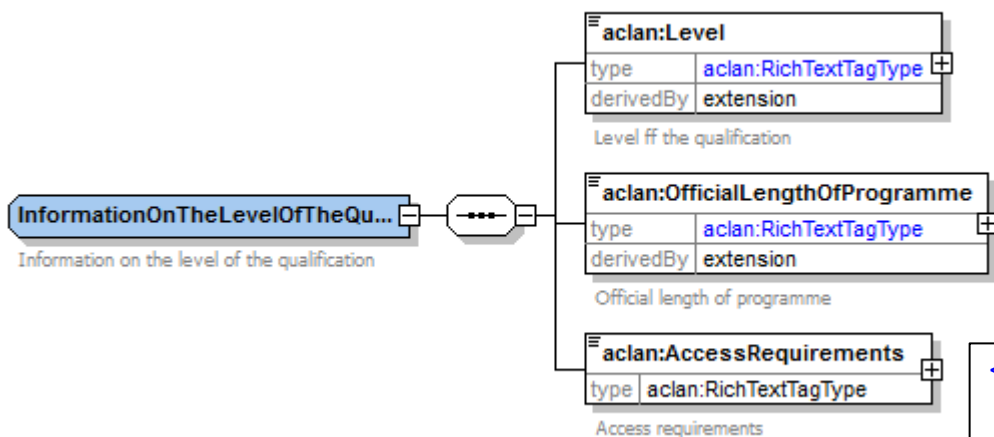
aclan:Level

| type | aclan:RichTextTagType |
|---|---|
| derivedBy | extension |

Level ff the qualification

InformationOnTheLevelOfTheQu...

Information on the level of the qualification

aclan:OfficialLengthOfProgramme

| type | aclan:RichTextTagType |
|---|---|
| derivedBy | extension |

Official length of programme

aclan:AccessRequirements

| type | aclan:RichTextTagType |
|---|---|

Access requirements